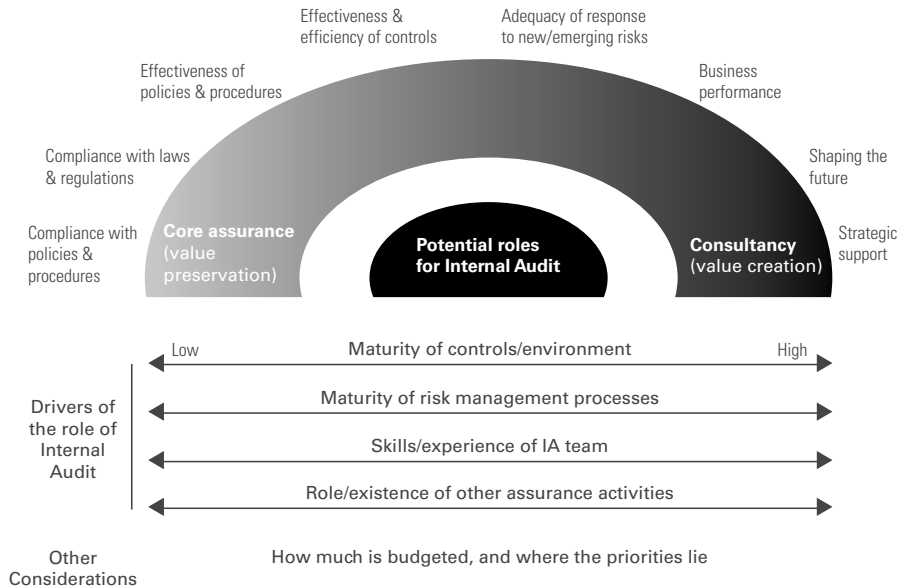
Effectiveness & efficiency of controls

Adequacy of response to new/emerging risks

Effectiveness of policies & procedures

Business performance

Compliance with laws & regulations

Shaping the future

Compliance with policies & procedures

Core assurance (value preservation)

Potential roles for Internal Audit

Consultancy (value creation)

Strategic support

Low

Maturity of controls/environment

High

Drivers of the role of Internal Audit

Maturity of risk management processes

Skills/experience of IA team

Role/existence of other assurance activities

Other Considerations

How much is budgeted, and where the priorities lie